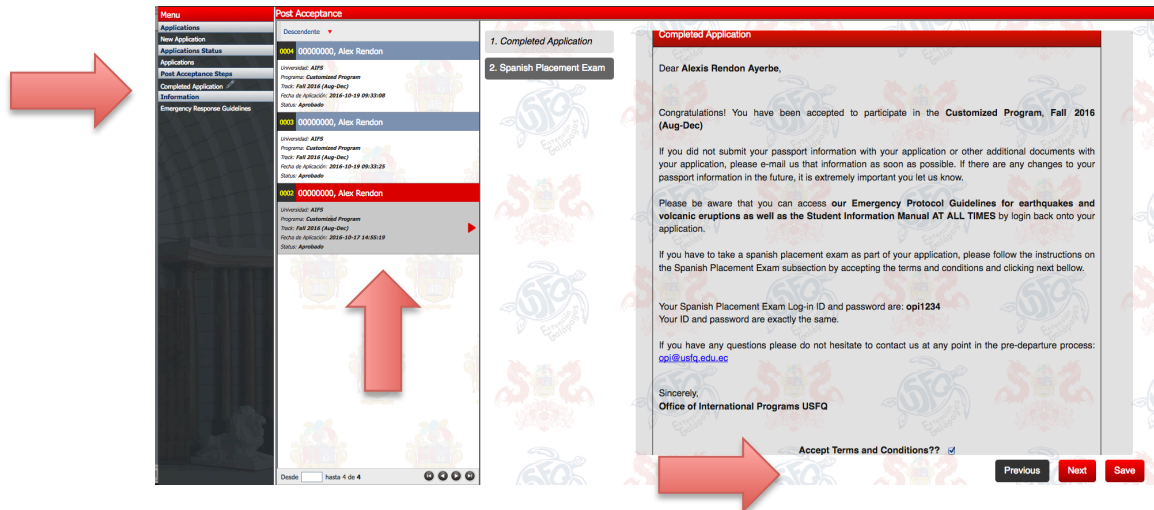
Menu
Applications
New Application
Applications Status
Applications
Post Acceptance Steps
Completed Application
Information
Emergency Response Guidelines

Post Acceptance
Descendente

0004 00000000, Alex Rendon
Universidad: AIFS
Programa: Customized Program
Track: Fall 2016 (Aug-Dec)
Fecha de Aplicación: 2016-10-19 09:33:08
Status: Aprobado

0003 00000000, Alex Rendon
Universidad: AIFS
Programa: Customized Program
Track: Fall 2016 (Aug-Dec)
Fecha de Aplicación: 2016-10-19 09:33:25
Status: Aprobado

0002 00000000, Alex Rendon
Universidad: AIFS
Programa: Customized Program
Track: Fall 2016 (Aug-Dec)
Fecha de Aplicación: 2016-10-17 14:55:19
Status: Aprobado

Desde hasta 4 de 4

1. Completed Application
2. Spanish Placement Exam

Completed Application

Dear Alexis Rendon Ayerbe,

Congratulations! You have been accepted to participate in the Customized Program, Fall 2016 (Aug-Dec)

If you did not submit your passport information with your application or other additional documents with your application, please e-mail us that information as soon as possible. If there are any changes to your passport information in the future, it is extremely important you let us know.

Please be aware that you can access our Emergency Protocol Guidelines for earthquakes and volcanic eruptions as well as the Student Information Manual AT ALL TIMES by login back onto your application.

If you have to take a spanish placement exam as part of your application, please follow the instructions on the Spanish Placement Exam subsection by accepting the terms and conditions and clicking next bellow.

Your Spanish Placement Exam Log-in ID and password are: opi1234
Your ID and password are exactly the same.

If you have any questions please do not hesitate to contact us at any point in the pre-departure process: opi@usfq.edu.ec

Sincerely,
Office of International Programs USFQ

Accept Terms and Conditions??

Previous Next Save